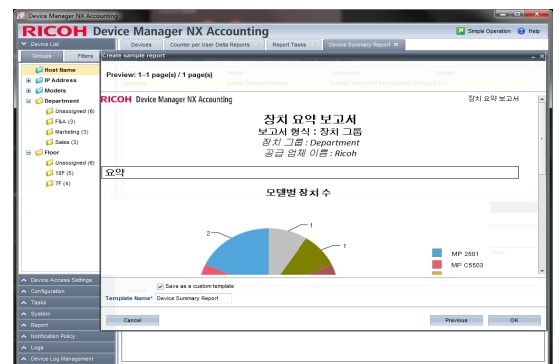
Device Manager NX Accounting

RICOH Device Manager NX Accounting

Simple Operation Help

Device List

Groups Filters

Host Name
IP Address
Models
Department
Unassigned (6)
F&A (3)
Marketing (3)
Sales (3)
Floor
Unassigned (6)
10F (5)
7F (4)

Devices Counter per User Delta Reports Report Tasks Device Summary Report

Create sample report

Preview: 1–1 page(s) / 1 page(s)

RICOH Device Manager NX Accounting 장치 요약 보고서

장치 요약 보고서
보고서 형식 : 장치 그룹
장치 그룹 : Department
공급 업체 이름 : Ricoh

요약

모델별 장치 수

2
1
1

MP 2501
MP C5503

Save as a custom template

Template Name* Device Summary Report

Cancel Previous OK

Device Access Settings
Configuration
Tasks
System
Report
Notification Policy
Logs
Device Log Management